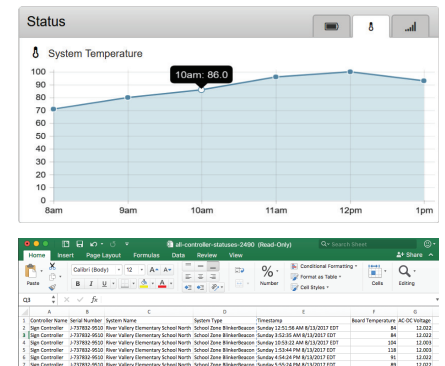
Status

System Temperature

10am: 86.0

100
90
80
70
60
50
40
30
20
10
0

8am
9am
10am
11am
12pm
1pm

all-controller-statuses-2490 (Read-Only)

Search Sheet

Home Insert Page Layout Formulas Data Review View

Share

Paste
Calibri (Body)
12
B I U
Number
Conditional Formatting
Format as Table
Cell Styles
Cells
Editing

Q3
fx

| | A | B | C | D | E | F | G |
|---|---|---|---|---|---|---|---|
| 1 | Controller Name | Serial Number | System Name | System Type | Timestamp | Board Temperature | AC-DC Voltage |
| 2 | Sign Controller | J-737832-9510 | River Valley Elementary School North | School Zone BlinkerBeacon | Sunday 12:51:56 AM 8/13/2017 EDT | 84 | 12.022 |
| 3 | Sign Controller | J-737832-9510 | River Valley Elementary School North | School Zone BlinkerBeacon | Sunday 3:52:35 AM 8/13/2017 EDT | 84 | 12.022 |
| 4 | Sign Controller | J-737832-9510 | River Valley Elementary School North | School Zone BlinkerBeacon | Sunday 10:53:22 AM 8/13/2017 EDT | 104 | 12.003 |
| 5 | Sign Controller | J-737832-9510 | River Valley Elementary School North | School Zone BlinkerBeacon | Sunday 1:53:44 PM 8/13/2017 EDT | 118 | 12.003 |
| 6 | Sign Controller | J-737832-9510 | River Valley Elementary School North | School Zone BlinkerBeacon | Sunday 4:54:24 PM 8/13/2017 EDT | 91 | 12.022 |
| 7 | Sign Controller | J-737832-9510 | River Valley Elementary School North | School Zone BlinkerBeacon | Sunday 5:55:24 PM 8/13/2017 EDT | 89 | 12.022 |